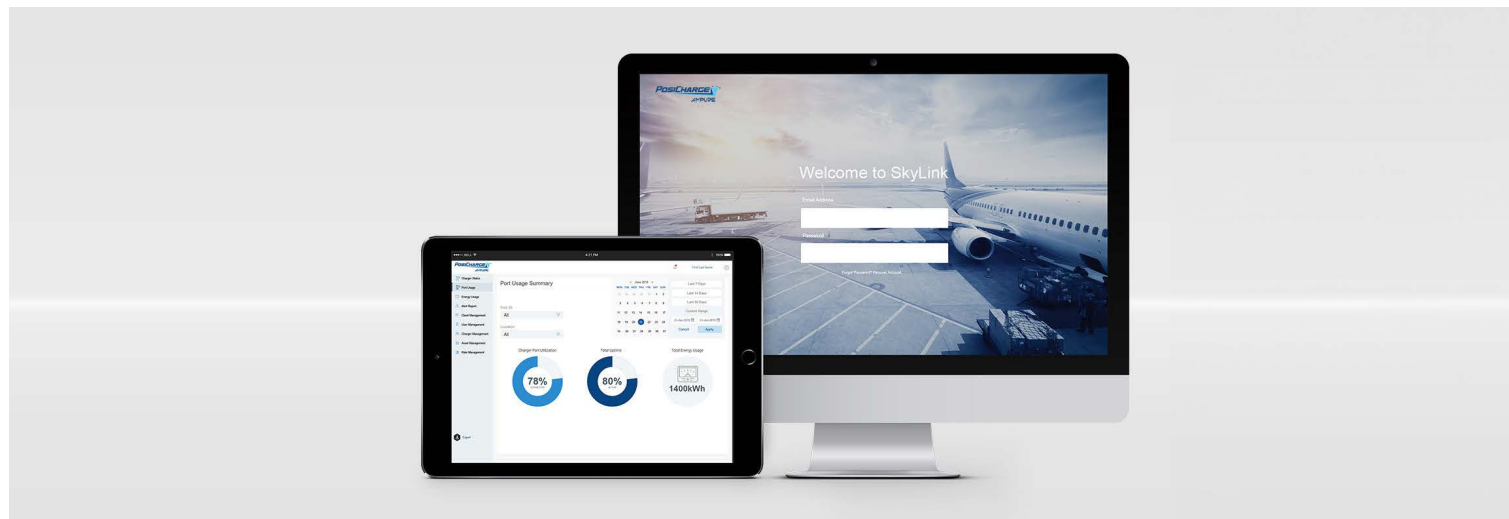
POSICHARGE
AMPURE

Welcome to SkyLink

Email Address

Password

Forgot Password? Request Account

POSICHARGE
AMPURE

Charger Status
Port Usage
Energy Usage
Alert Report
Client Management
User Management
Charger Management
Asset Management
Rate Management

Port Usage Summary

All

All

June 2018

Last 7 Days
Last 14 Days
Last 30 Days
Custom Range

Cancel
Apply

Charger Port Utilization
Total Uptime
Total Energy Usage

78%
80%
1400kWh

Export